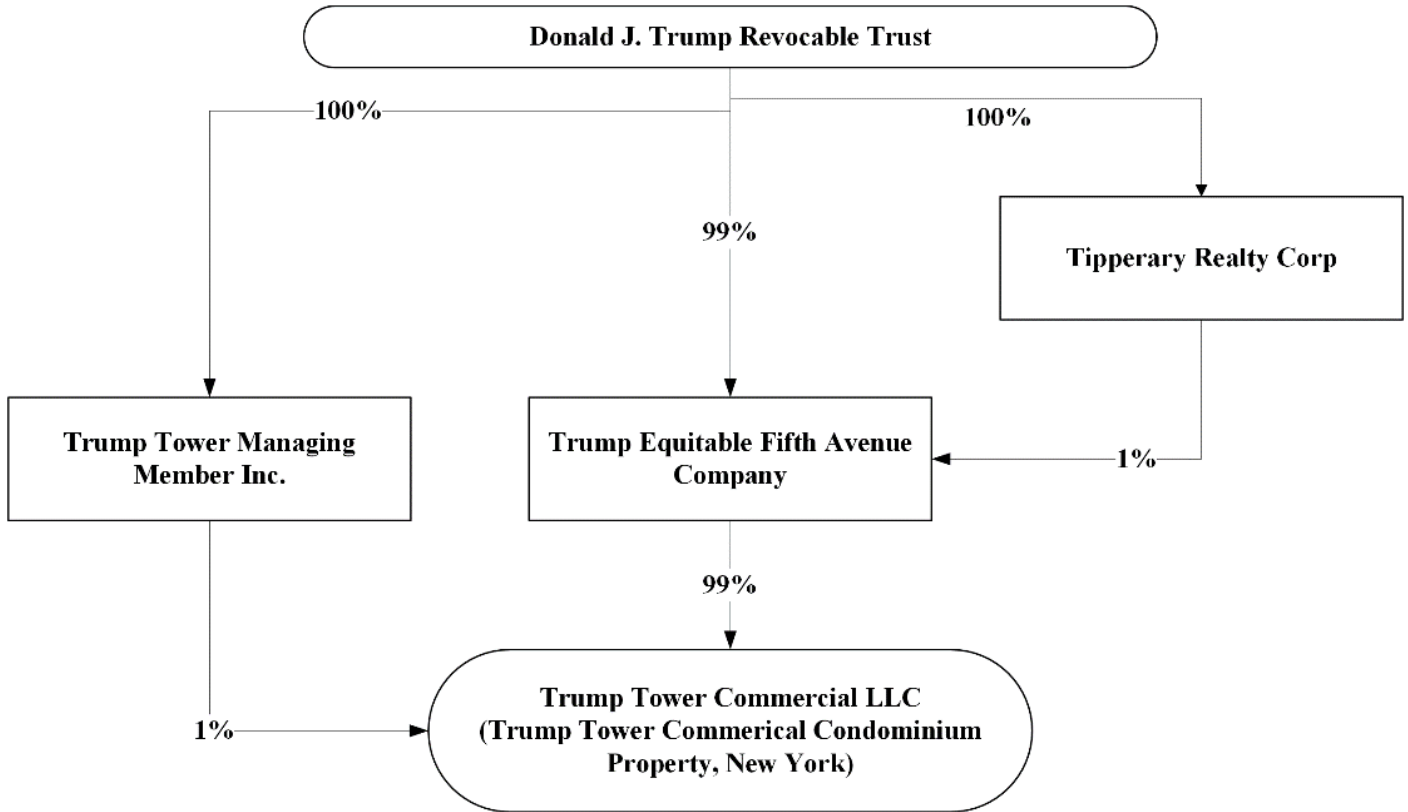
Donald J. Trump Revocable Trust

100%

100%

99%

Tipperary Realty Corp

Trump Tower Managing Member Inc.

Trump Equitable Fifth Avenue Company

1%

99%

1%

Trump Tower Commercial LLC (Trump Tower Commerical Condominium Property, New York)